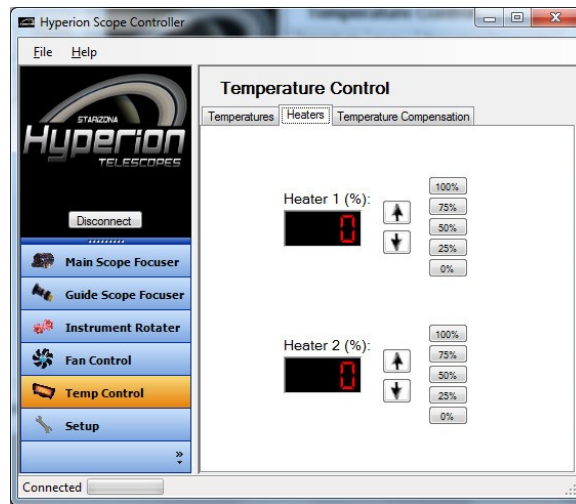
Hyperion Scope Controller

File Help

STARIZONA
Hyperion
TELESCOPES

Disconnect

Main Scope Focuser
Guide Scope Focuser
Instrument Rotater
Fan Control
Temp Control
Setup
»

Temperature Control

Temperatures | Heaters | Temperature Compensation

Heater 1 (%):
0
100%
75%
50%
25%
0%

Heater 2 (%):
0
100%
75%
50%
25%
0%

Connected